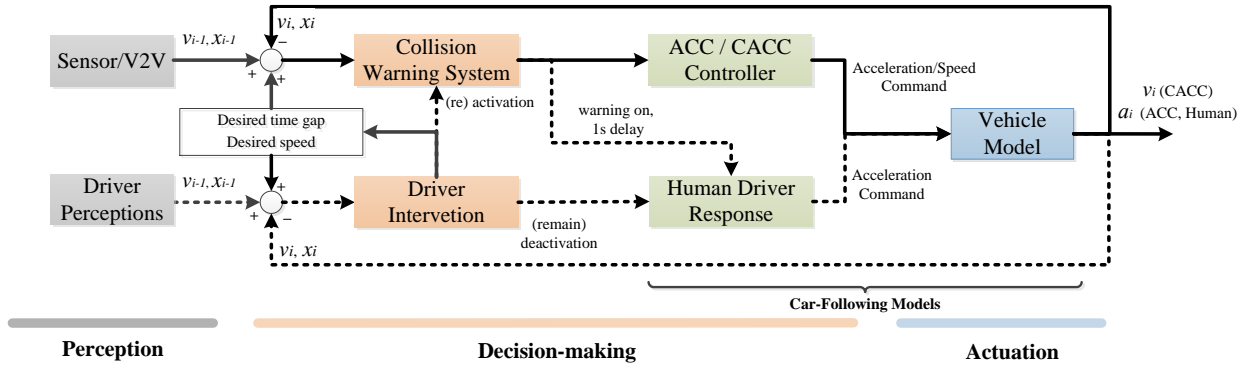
$v_i, x_i$

Sensor/V2V

$v_{i-1}, x_{i-1}$

+

–

+

Collision Warning System

ACC / CACC Controller

Acceleration/Speed Command

$v_i$ (CACC)

$a_i$ (ACC, Human)

(re) activation

warning on, 1s delay

Desired time gap

Desired speed

Vehicle Model

Driver Perceptions

$v_{i-1}, x_{i-1}$

+

+

–

Driver Intervention

Human Driver Response

Acceleration Command

(remain) deactivation

$v_i, x_i$

Car-Following Models

Perception

Decision-making

Actuation